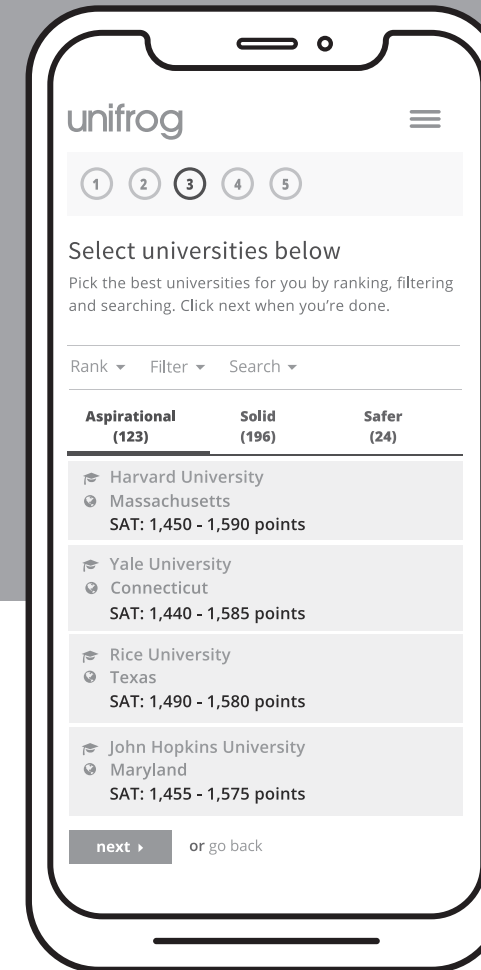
unifrog

1 2 3 4 5

Select universities below

Pick the best universities for you by ranking, filtering and searching. Click next when you're done.

Rank ▾ Filter ▾ Search ▾

| Aspirational (123) | Solid (196) | Safer (24) |
|---|---|---|

Harvard University
Massachusetts
SAT: 1,450 - 1,590 points

Yale University
Connecticut
SAT: 1,440 - 1,585 points

Rice University
Texas
SAT: 1,490 - 1,580 points

John Hopkins University
Maryland
SAT: 1,455 - 1,575 points

next ▸ or go back